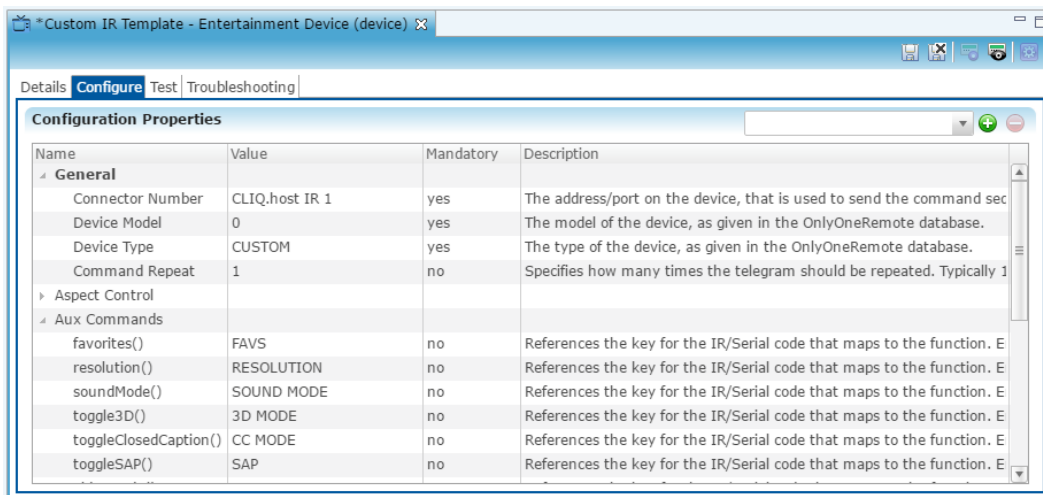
*Custom IR Template - Entertainment Device (device)

Details Configure Test Troubleshooting

Configuration Properties

| Name | Value | Mandatory | Description |
|---|---|---|---|
| General | | | |
| Connector Number | CLIQ.host IR 1 | yes | The address/port on the device, that is used to send the command sec |
| Device Model | 0 | yes | The model of the device, as given in the OnlyOneRemote database. |
| Device Type | CUSTOM | yes | The type of the device, as given in the OnlyOneRemote database. |
| Command Repeat | 1 | no | Specifies how many times the telegram should be repeated. Typically 1 |
| Aspect Control | | | |
| Aux Commands | | | |
| favorites() | FAVS | no | References the key for the IR/Serial code that maps to the function. E |
| resolution() | RESOLUTION | no | References the key for the IR/Serial code that maps to the function. E |
| soundMode() | SOUND MODE | no | References the key for the IR/Serial code that maps to the function. E |
| toggle3D() | 3D MODE | no | References the key for the IR/Serial code that maps to the function. E |
| toggleClosedCaption() | CC MODE | no | References the key for the IR/Serial code that maps to the function. E |
| toggleSAP() | SAP | no | References the key for the IR/Serial code that maps to the function. E |